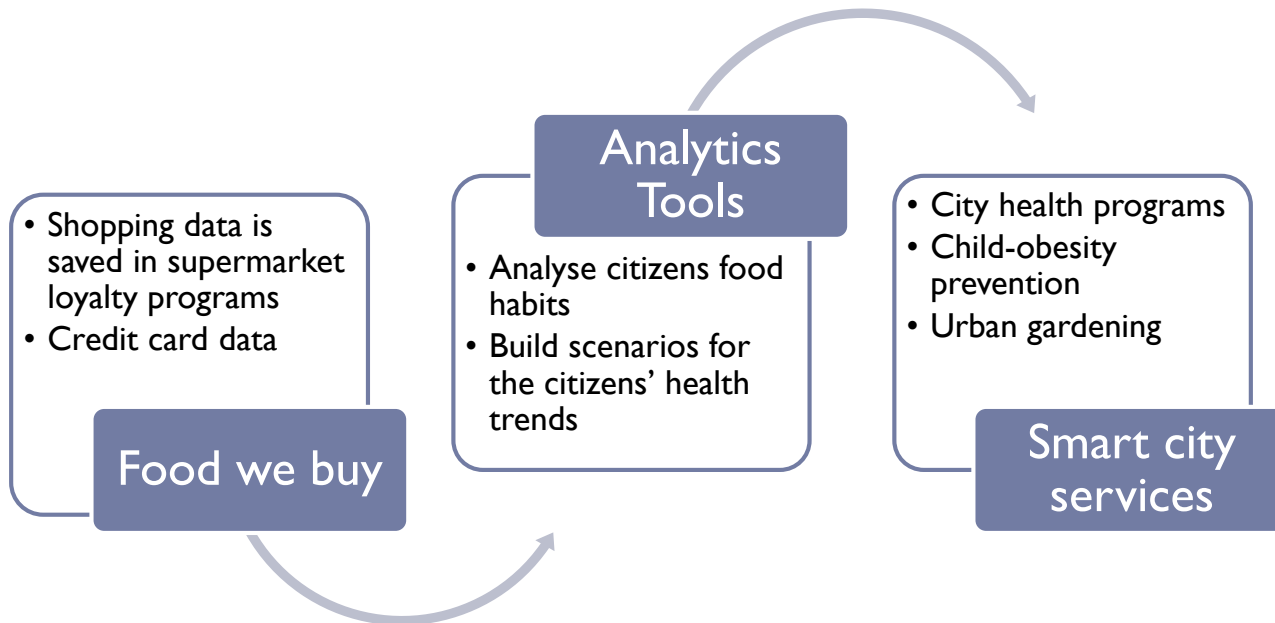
• Shopping data is saved in supermarket loyalty programs
• Credit card data

Food we buy

Analytics Tools

• Analyse citizens food habits
• Build scenarios for the citizens' health trends

• City health programs
• Child-obesity prevention
• Urban gardening

Smart city services